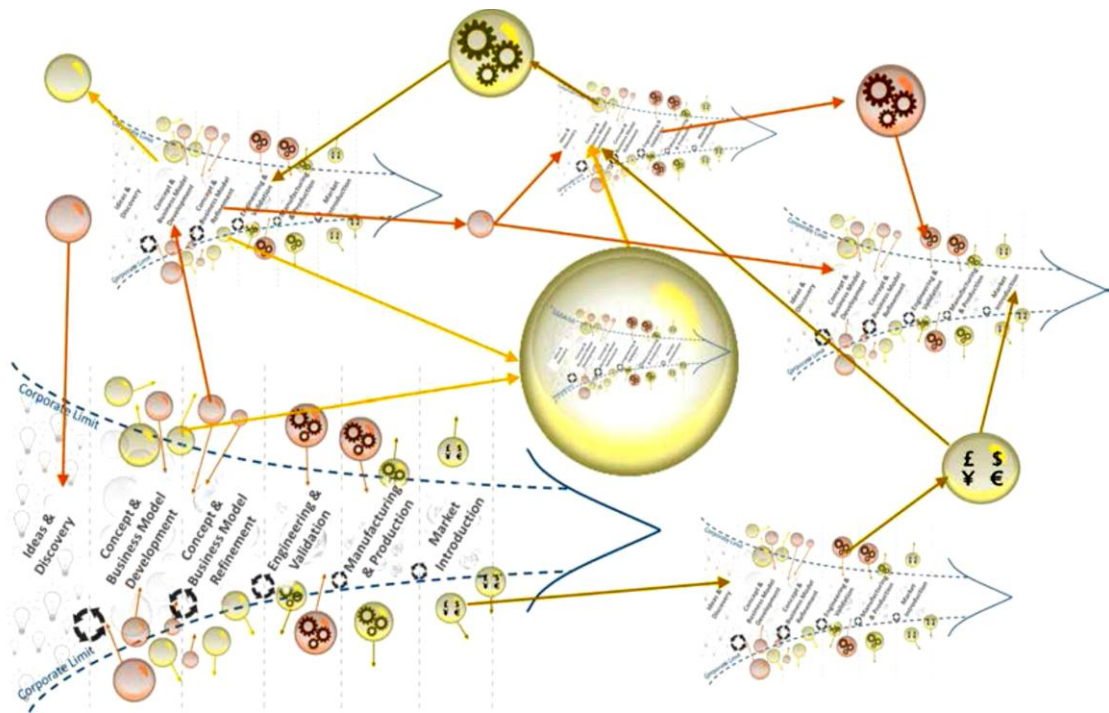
Corporate Limit

Ideas & Discovery

Concept & Business Model Development

Concept & Business Model Refinement

Engineering & Validation

Manufacturing & Production

Market Introduction

Corporate Limit

£ $ ¥ €